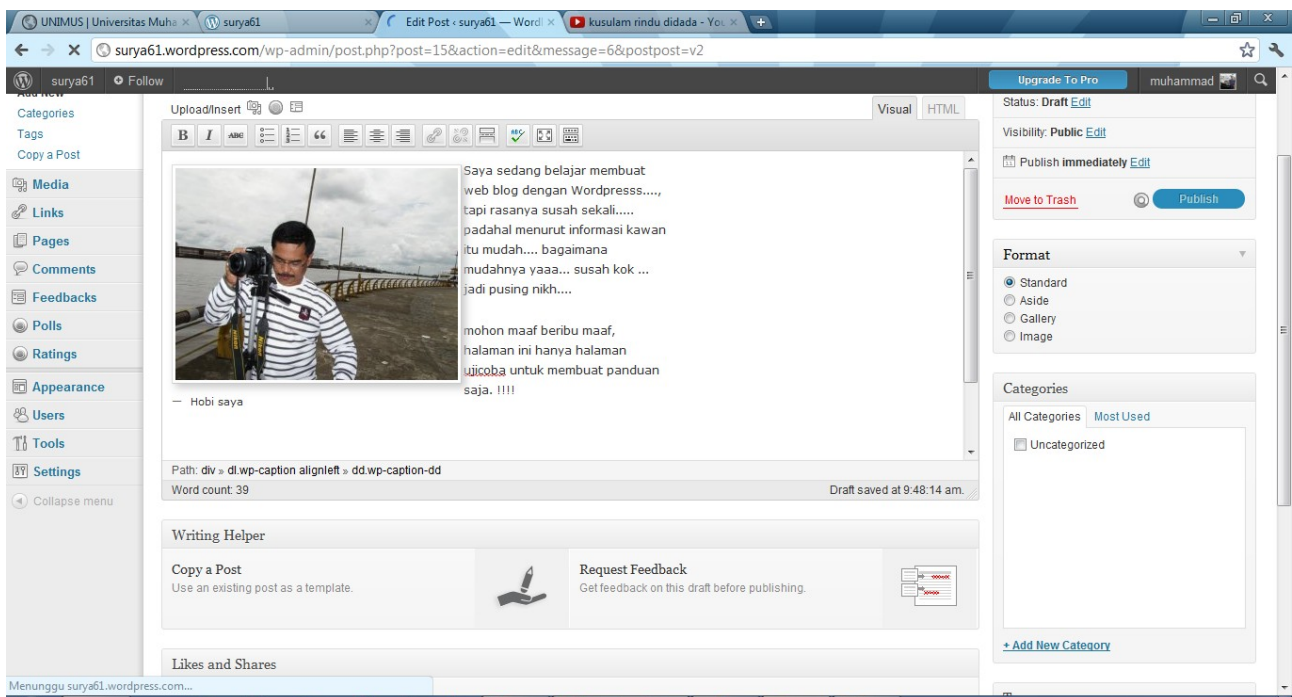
UNIMUS | Universitas Muha ×
surya61 ×
Edit Post ‹ surya61 — Word ×
kusulam rindu didada - You ×

surya61.wordpress.com/wp-admin/post.php?post=15&action=edit&message=6&postpost=v2

surya61 Follow
Upgrade To Pro
muhammad

Categories
Tags
Copy a Post
Media
Links
Pages
Comments
Feedbacks
Polls
Ratings
Appearance
Users
Tools
Settings
Collapse menu

Upload/Insert
Visual HTML

Saya sedang belajar membuat web blog dengan Wordpresss...., tapi rasanya susah sekali..... padahal menurut informasi kawan itu mudah.... bagaimana mudahnya yaaa... susah kok ... jadi pusing nikh....

mohon maaf beribu maaf, halaman ini hanya halaman ujicoba untuk membuat panduan saja. !!!!

— Hobi saya

Path: div » dl.wp-caption alignleft » dd.wp-caption-dd
Word count: 39
Draft saved at 9:48:14 am.

Writing Helper

Copy a Post
Use an existing post as a template.

Request Feedback
Get feedback on this draft before publishing.

Likes and Shares

Status: Draft Edit
Visibility: Public Edit
Publish immediately Edit
Move to Trash
Publish

Format
Standard
Aside
Gallery
Image

Categories
All Categories Most Used
Uncategorized
+ Add New Category

Menunggu surya61.wordpress.com...